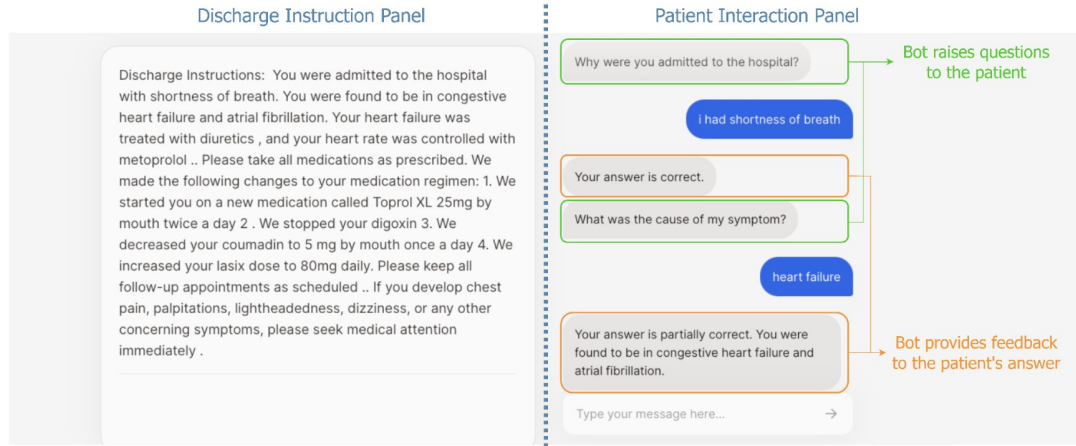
Discharge Instruction Panel

Discharge Instructions: You were admitted to the hospital with shortness of breath. You were found to be in congestive heart failure and atrial fibrillation. Your heart failure was treated with diuretics , and your heart rate was controlled with metoprolol .. Please take all medications as prescribed. We made the following changes to your medication regimen: 1. We started you on a new medication called Toprol XL 25mg by mouth twice a day 2 . We stopped your digoxin 3. We decreased your coumadin to 5 mg by mouth once a day 4. We increased your lasix dose to 80mg daily. Please keep all follow-up appointments as scheduled .. If you develop chest pain, palpitations, lightheadedness, dizziness, or any other concerning symptoms, please seek medical attention immediately .

Patient Interaction Panel

Why were you admitted to the hospital?

Bot raises questions to the patient

i had shortness of breath

Your answer is correct.

What was the cause of my symptom?

heart failure

Your answer is partially correct. You were found to be in congestive heart failure and atrial fibrillation.

Bot provides feedback to the patient's answer

Type your message here...

→